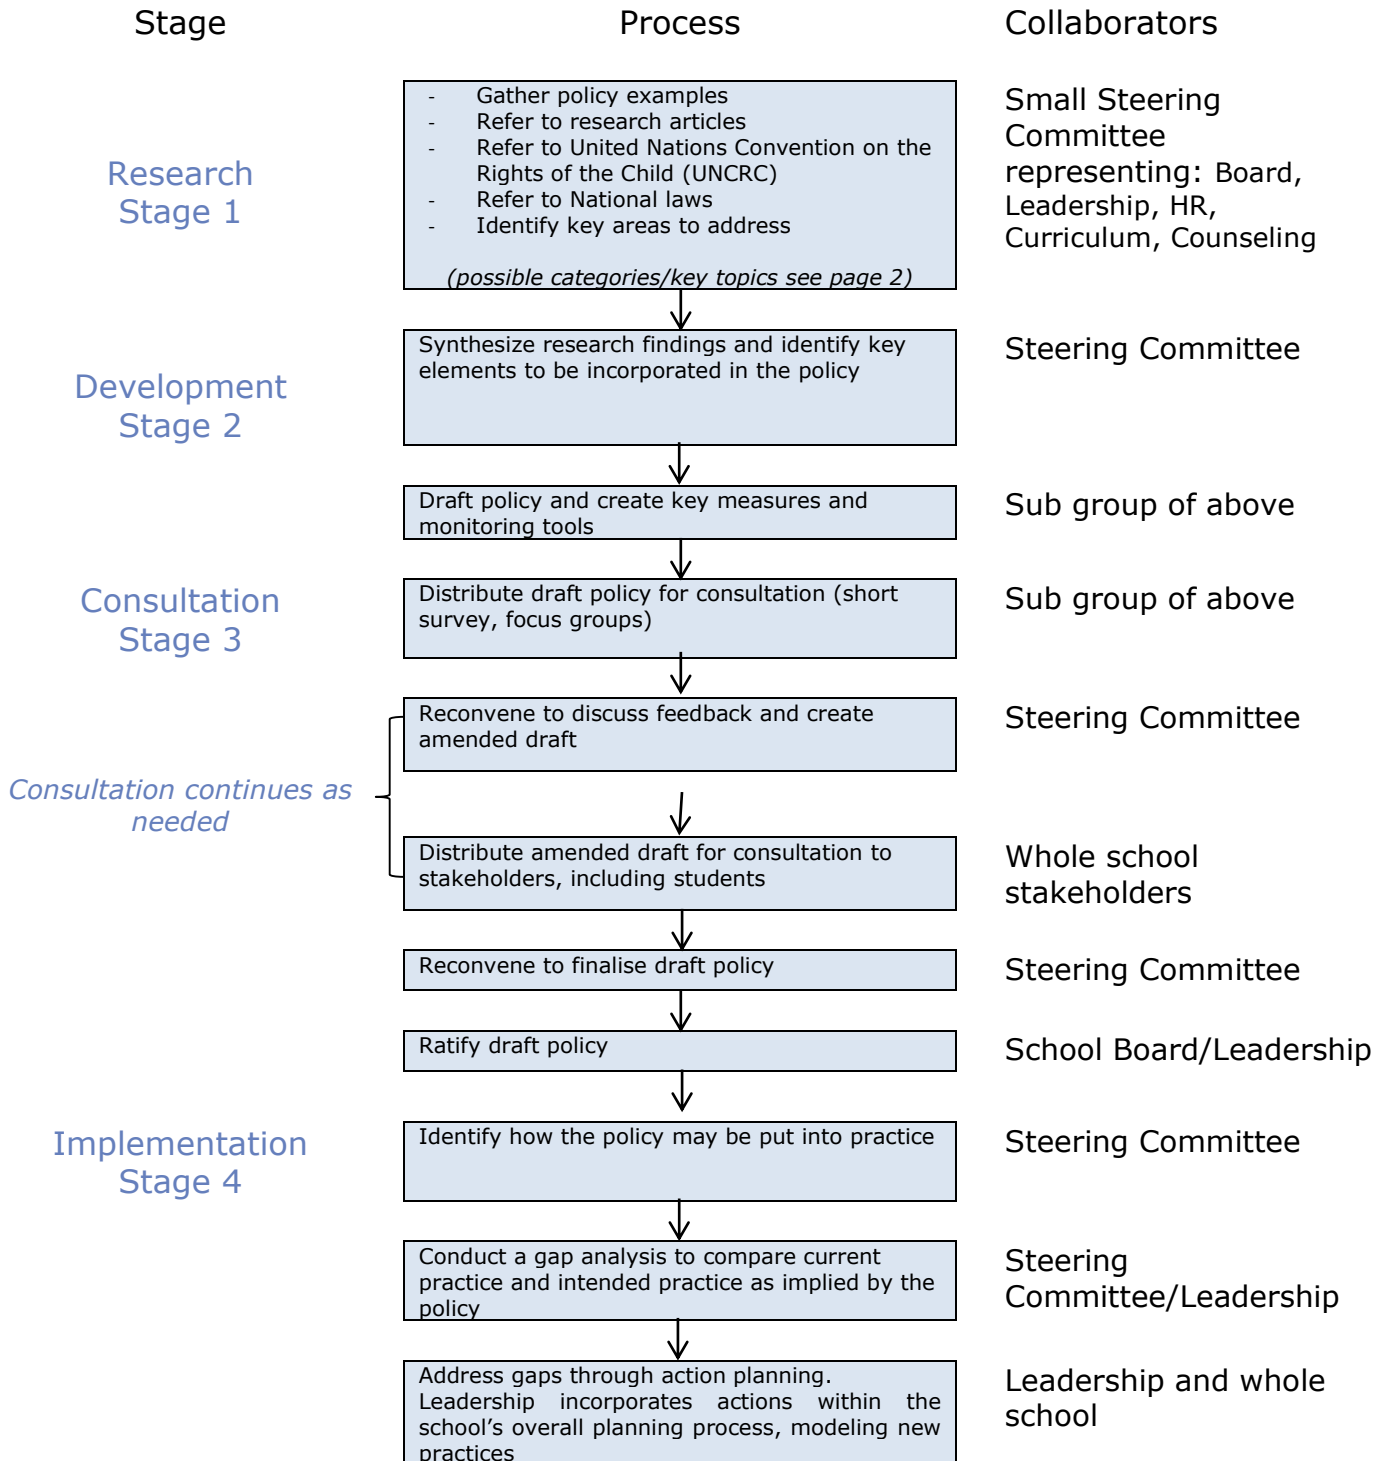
Stage

Process

Collaborators

Research Stage 1

- Gather policy examples
- Refer to research articles
- Refer to United Nations Convention on the Rights of the Child (UNCRC)
- Refer to National laws
- Identify key areas to address

*(possible categories/key topics see page 2)*

Small Steering Committee representing: Board, Leadership, HR, Curriculum, Counseling

Development Stage 2

Synthesize research findings and identify key elements to be incorporated in the policy

Steering Committee

Draft policy and create key measures and monitoring tools

Sub group of above

Consultation Stage 3

Distribute draft policy for consultation (short survey, focus groups)

Sub group of above

Reconvene to discuss feedback and create amended draft

Steering Committee

*Consultation continues as needed*

Distribute amended draft for consultation to stakeholders, including students

Whole school stakeholders

Reconvene to finalise draft policy

Steering Committee

Ratify draft policy

School Board/Leadership

Implementation Stage 4

Identify how the policy may be put into practice

Steering Committee

Conduct a gap analysis to compare current practice and intended practice as implied by the policy

Steering Committee/Leadership

Address gaps through action planning. Leadership incorporates actions within the school's overall planning process, modeling new practices

Leadership and whole school